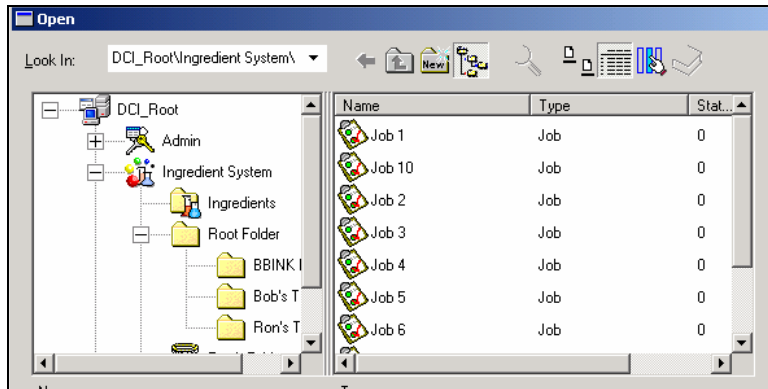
Open

Look In: DCI_Root\Ingredient System\

New

DCI_Root
Admin
Ingredient System
Ingredients
Root Folder
BBINK I
Bob's T
Ron's T

| Name | Type | Stat... |
|---|---|---|
| Job 1 | Job | 0 |
| Job 10 | Job | 0 |
| Job 2 | Job | 0 |
| Job 3 | Job | 0 |
| Job 4 | Job | 0 |
| Job 5 | Job | 0 |
| Job 6 | Job | 0 |